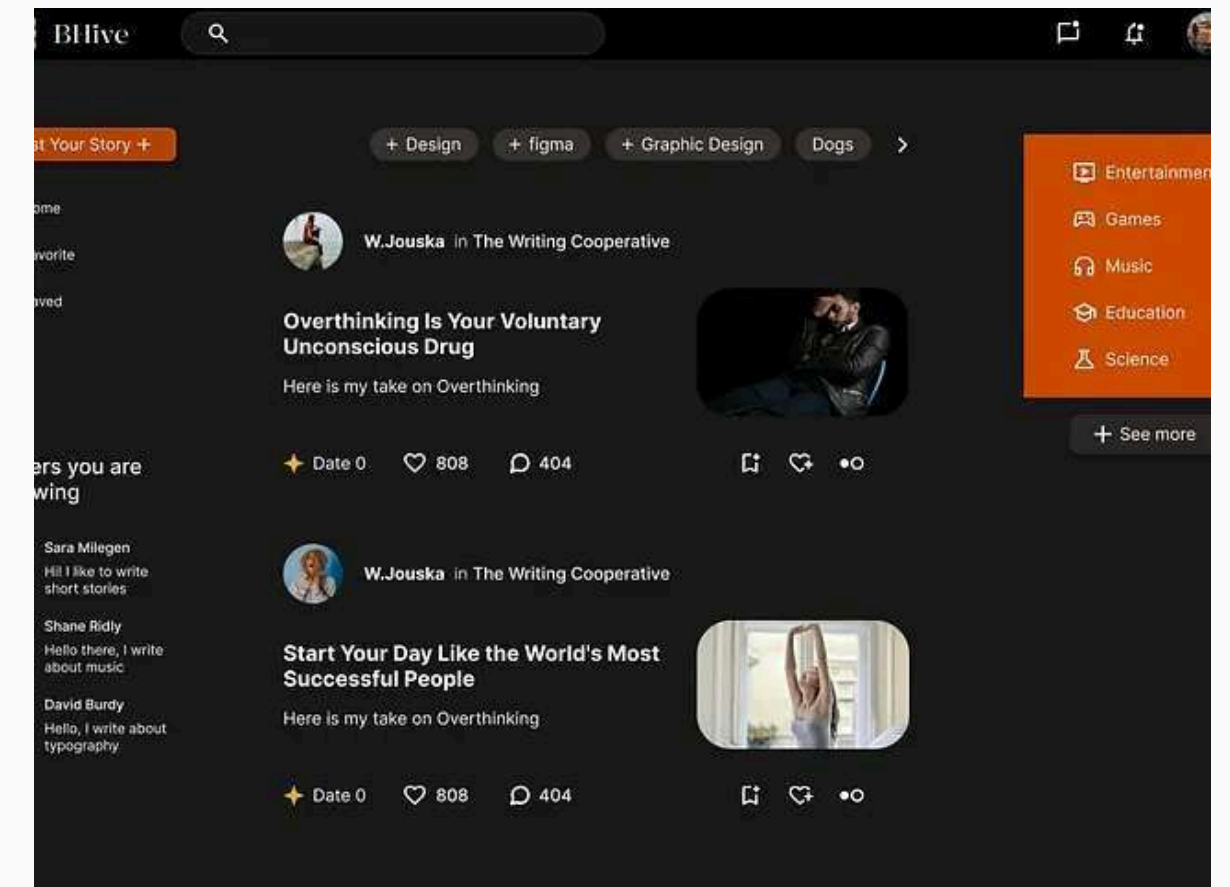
BHive

st Your Story +

ome
avorite
aved

+ Design + figma + Graphic Design Dogs >

W.Jouska in The Writing Cooperative

Overthinking Is Your Voluntary Unconscious Drug

Here is my take on Overthinking

Date 0 808 404

W.Jouska in The Writing Cooperative

Start Your Day Like the World's Most Successful People

Here is my take on Overthinking

Date 0 808 404

ers you are wing

Sara Milegen
Hi! I like to write short stories

Shane Ridly
Hello there, I write about music

David Burdy
Hello, I write about typography

Entertainmen
Games
Music
Education
Science

+ See more